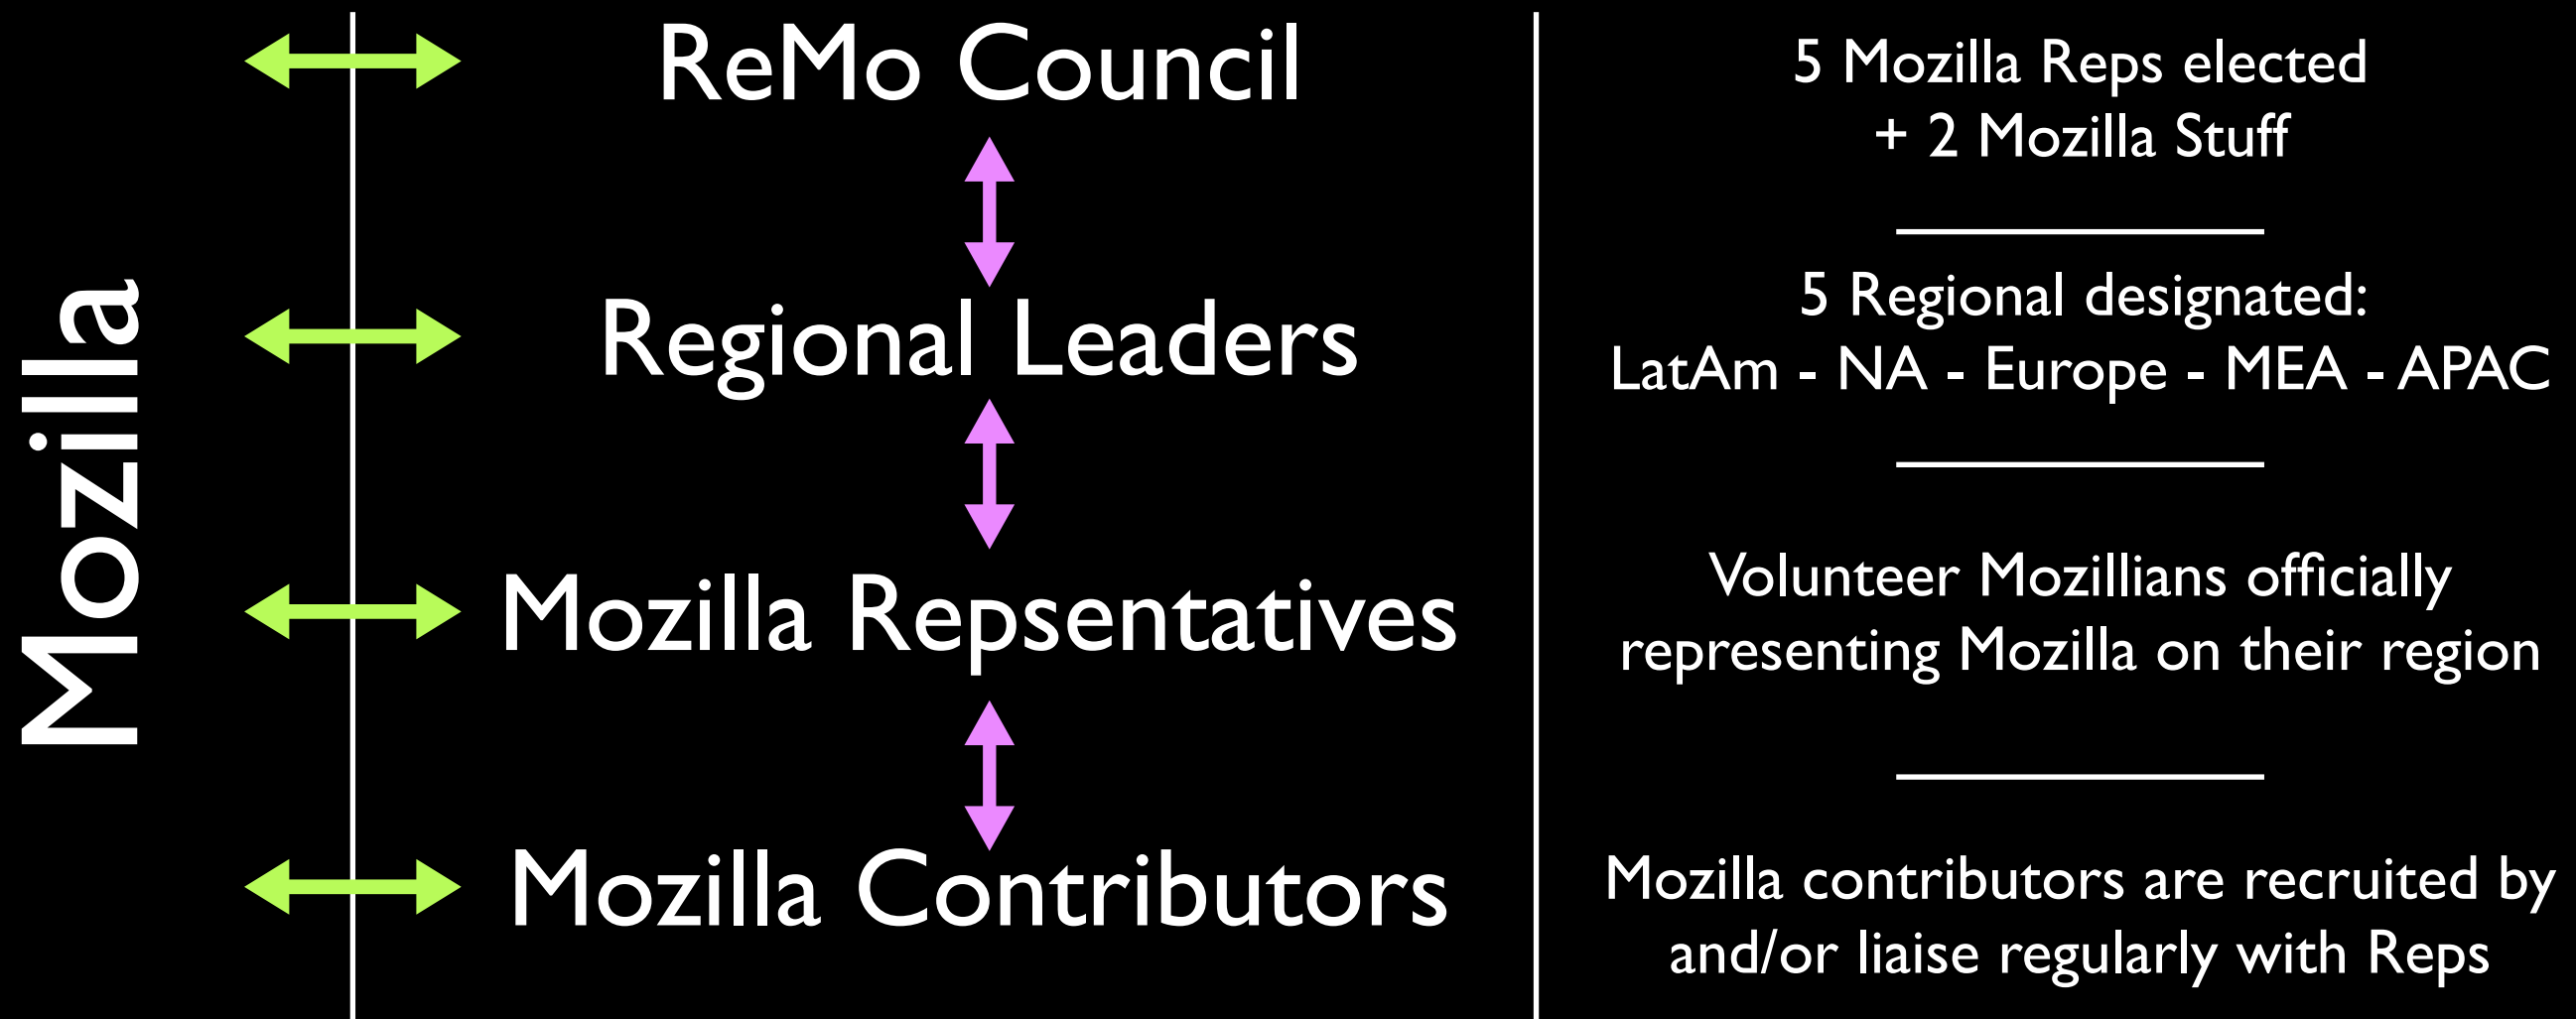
Mozilla

ReMo Council

Regional Leaders

Mozilla Repsentatives

Mozilla Contributors

5 Mozilla Reps elected + 2 Mozilla Stuff

5 Regional designated: LatAm - NA - Europe - MEA - APAC

Volunteer Mozillians officially representing Mozilla on their region

Mozilla contributors are recruited by and/or liaise regularly with Reps